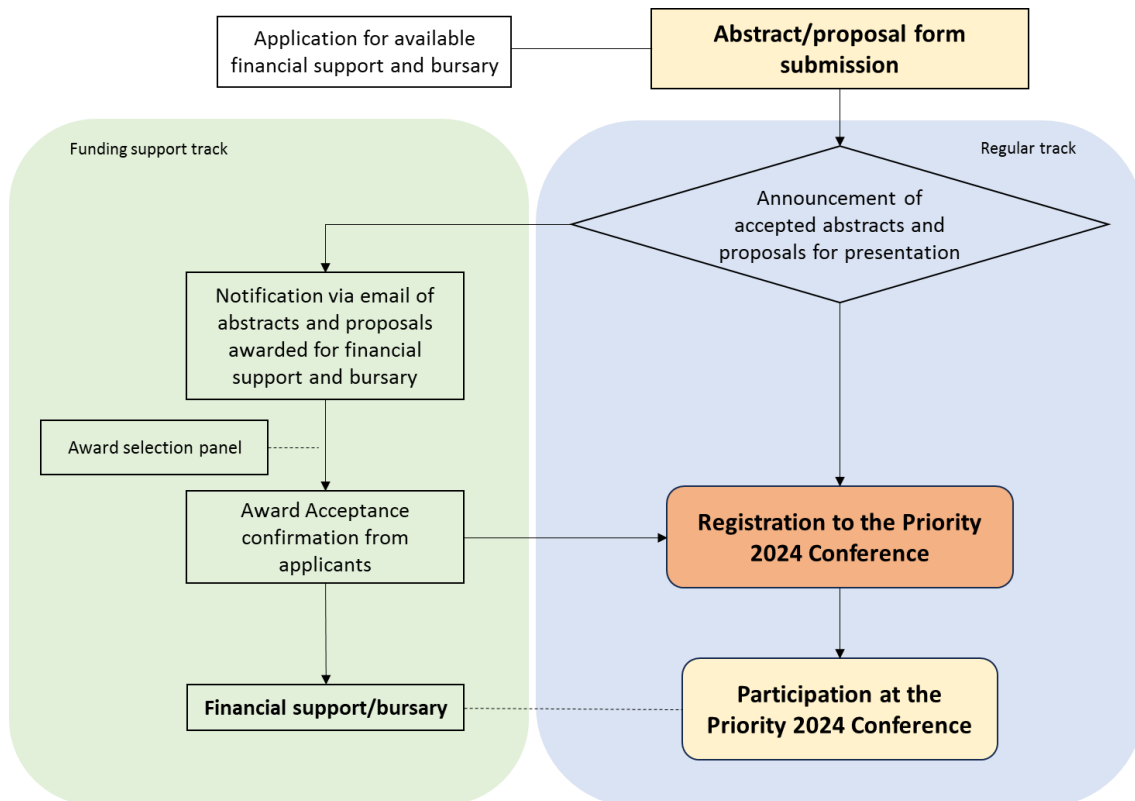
Application for available financial support and bursary

Abstract/proposal form submission

Funding support track

Regular track

Announcement of accepted abstracts and proposals for presentation

Notification via email of abstracts and proposals awarded for financial support and bursary

Award selection panel

Award Acceptance confirmation from applicants

Registration to the Priority 2024 Conference

Financial support/bursary

Participation at the Priority 2024 Conference